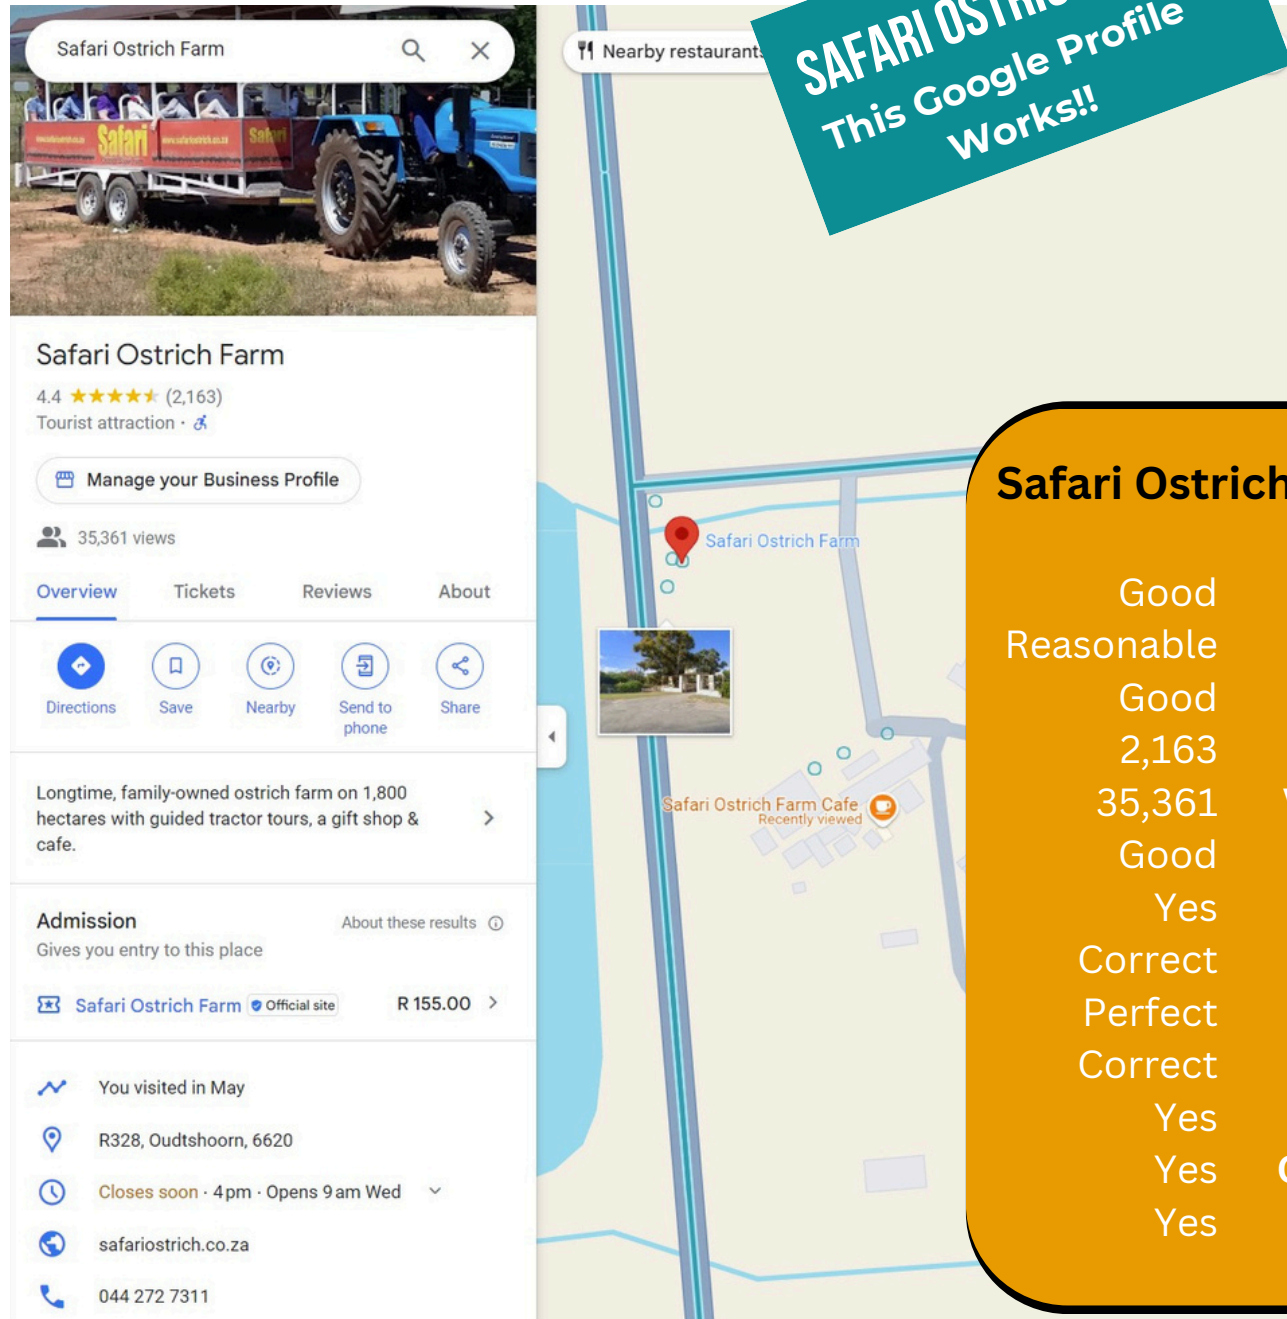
Safari Ostrich Farm

Safari

Safari Ostrich Farm
4.4 ★★★★★ (2,163)
Tourist attraction ·

Manage your Business Profile

35,361 views

Overview Tickets Reviews About

Directions Save Nearby Send to phone Share

Longtime, family-owned ostrich farm on 1,800 hectares with guided tractor tours, a gift shop & cafe.

Admission
About these results
Gives you entry to this place
Safari Ostrich Farm Official site R 155.00

You visited in May
R328, Oudtshoorn, 6620
Closes soon · 4 pm · Opens 9 am Wed
safariostrich.co.za
044 272 7311

Nearby restaurants

SAFARI OST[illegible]
This Google Profile Works!!

Safari Ostrich Farm
Safari Ostrich Farm Cafe
Recently viewed

Safari Ostrich
Good
Reasonable
Good
2,163
35,361
Good
Yes
Correct
Perfect
Correct
Yes
Yes
Yes